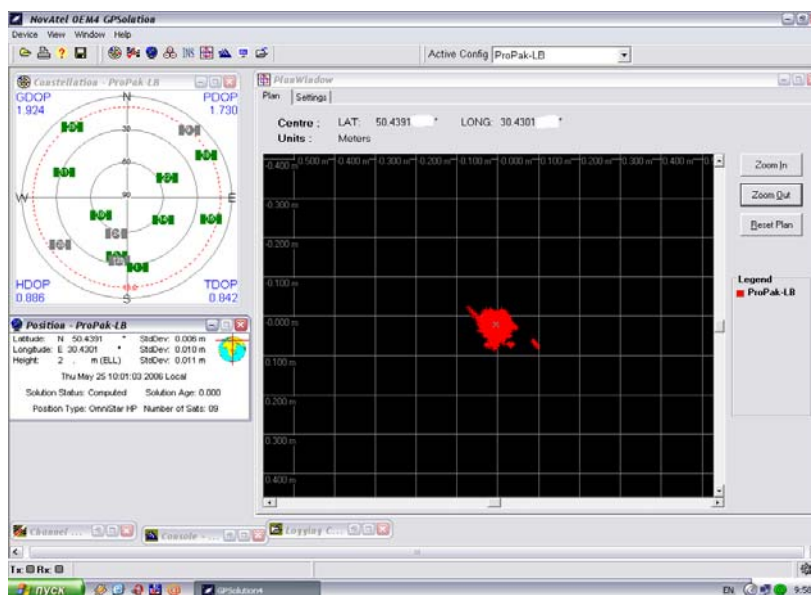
NovAtel OEM4 GPSolution
Device View Window Help
Active Config ProPak-LB

Constellation - ProPak-LB
GDOP 1.924
PDOP 1.730
N
30
60
90
W
E
S
HDOP 0.886
TDOP 0.842

Position - ProPak-LB
Latitude: N 50.4391 ° StdDev: 0.006 m
Longitude: E 30.4301 ° StdDev: 0.010 m
Height: 2 . m (ELL) StdDev: 0.011 m
Thu May 25 10:01:03 2006 Local
Solution Status: Computed Solution Age: 0.000
Position Type: OmniStar HP Number of Sats: 09

PlanWindow
Plan Settings
Centre : LAT: 50.4391 ° LONG: 30.4301 °
Units : Meters
0.500 m 0.400 m 0.300 m 0.200 m 0.100 m 0.000 m 0.100 m 0.200 m 0.300 m 0.400 m
0.400 m
0.300 m
0.200 m
0.100 m
0.000 m
0.100 m
0.200 m
0.300 m
0.400 m
Zoom In
Zoom Out
Reset Plan
Legend
ProPak-LB

Channel ...
Console - ...
Logging C...
Tx: Rx:
пуск
GPSolution4
EN